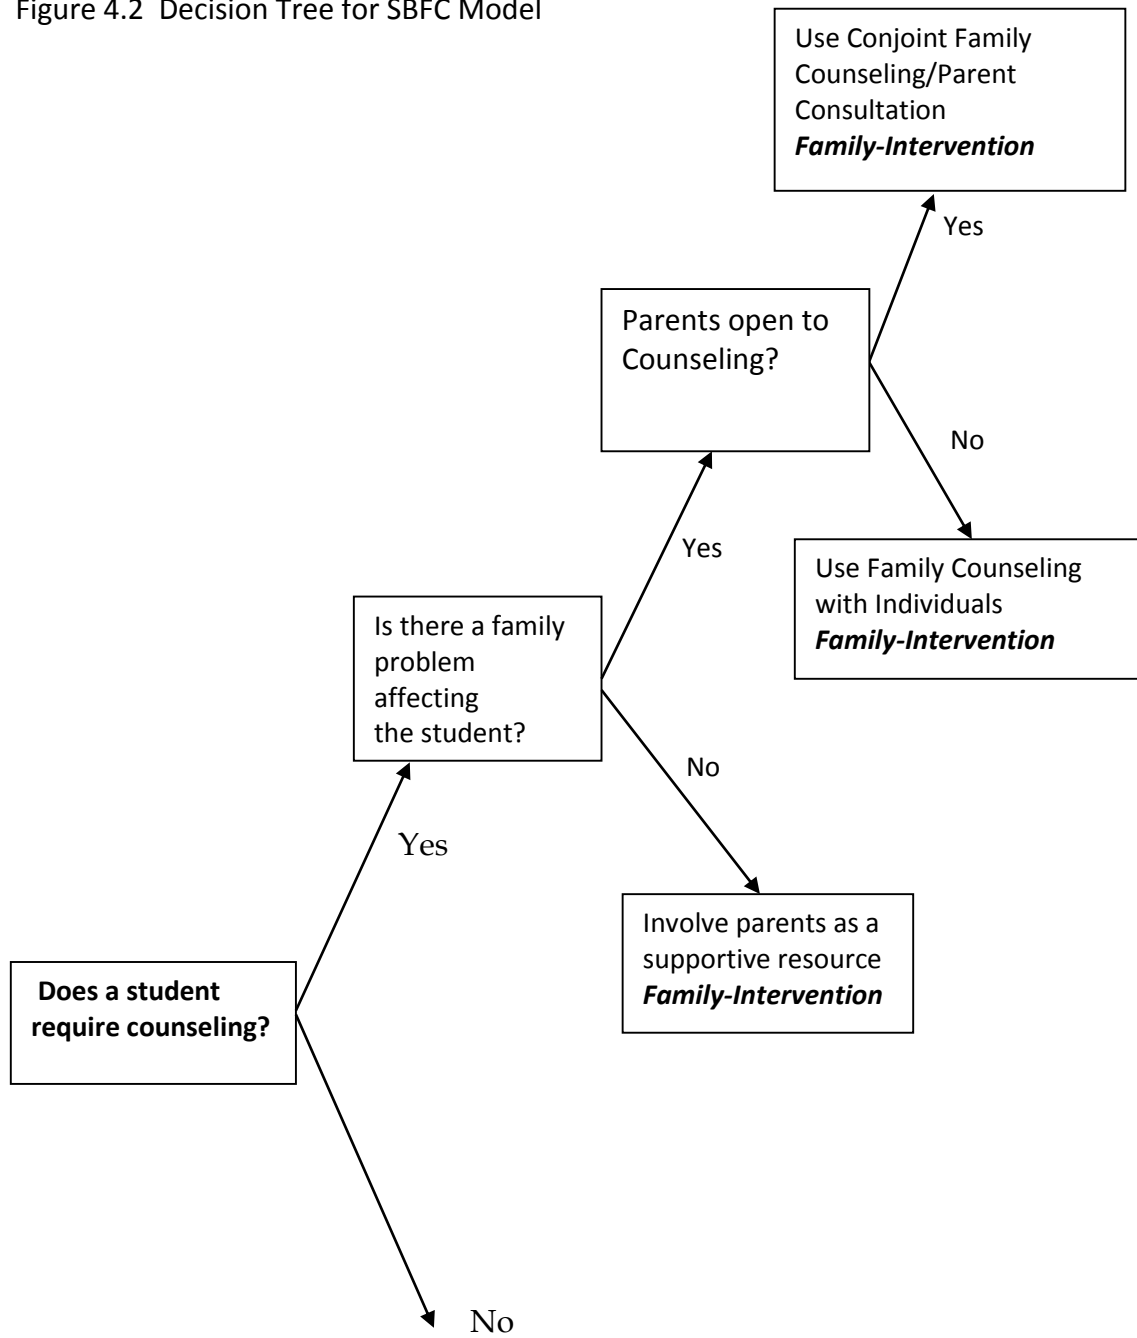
Figure 4.2 Decision Tree for SBFC Model

Use Conjoint Family Counseling/Parent Consultation
***Family-Intervention***

Yes

Parents open to Counseling?

No

Yes

Use Family Counseling with Individuals
***Family-Intervention***

Is there a family problem affecting the student?

No

Yes

Involve parents as a supportive resource
***Family-Intervention***

**Does a student require counseling?**

No